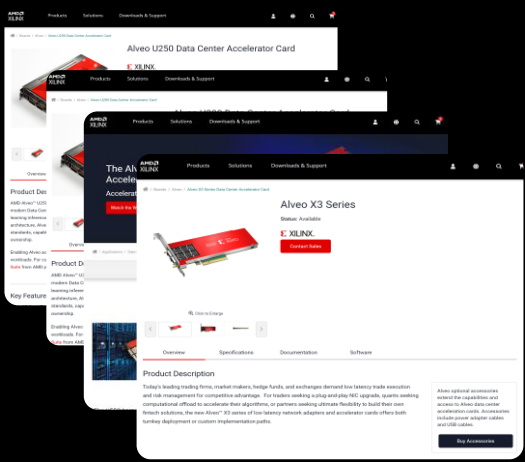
AMD XILINX Products Solutions Downloads & Support

Boards / Alveo / Alveo U250 Data Center Accelerator Card

Alveo U250 Data Center Accelerator Card

XILINX.

Product Overv

AMD Alveo™ U250 modern Data C learning inferen architecture, Alv standards, capab ownership.

Enabling Alveo workloads. For c Suite from AMD

Key Feature

AMD XILINX Products Solutions Downloads & Support

Boards / Alveo / Alveo U250 Data Center Accelerator Card

Product De

AMD Alveo™ U modern Data C learning inferen architecture, Al standards, capab ownership.

Enabling Alveo workloads. For Suite from AMD

AMD XILINX Products Solutions Downloads & Support

The Alv Acceler Accelerat

Watch the W

AMD XILINX Products Solutions Downloads & Support

Boards / Alveo / Alveo X3 Series Data Center Accelerator Card

Alveo X3 Series

Status: Available

XILINX.

Contact Sales

Click to Enlarge

Overview Specifications Documentation Software

Product Description

Today's leading trading firms, market makers, hedge funds, and exchanges demand low latency trade execution and risk management for competitive advantage. For traders seeking a plug-and-play NIC upgrade, quants seeking computational offload to accelerate their algorithms, or partners seeking ultimate flexibility to build their own fintech solutions, the new Alveo™ X3 series of low-latency network adapters and accelerator cards offers both turnkey deployment or custom implementation paths.

Alveo optional accessories extend the capabilities and access to Alveo data center acceleration cards. Accessories include power adapter cables and USB cables.

Buy Accessories